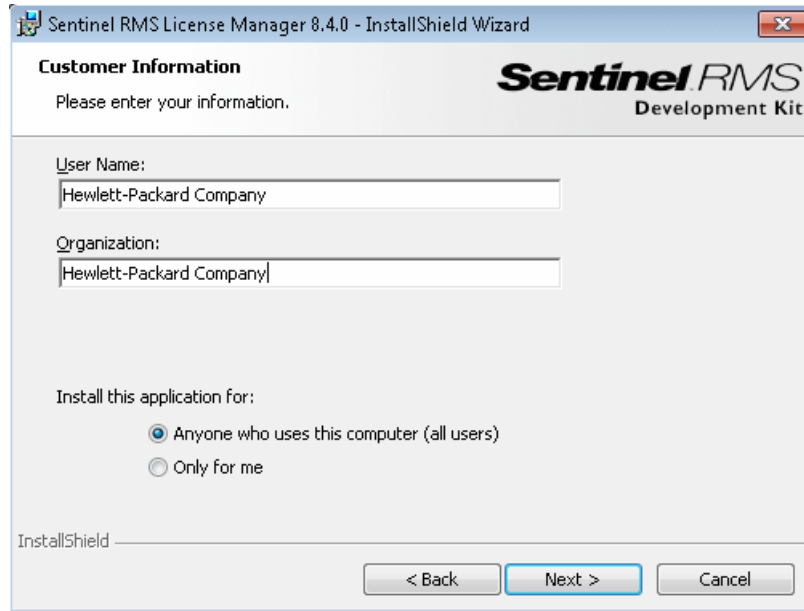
Sentinel RMS License Manager 8.4.0 - InstallShield Wizard

Customer Information

Please enter your information.

Sentinel RMS
Development Kit

User Name:

Hewlett-Packard Company

Organization:

Hewlett-Packard Company

Install this application for:

Anyone who uses this computer (all users)

Only for me

InstallShield

< Back

Next >

Cancel